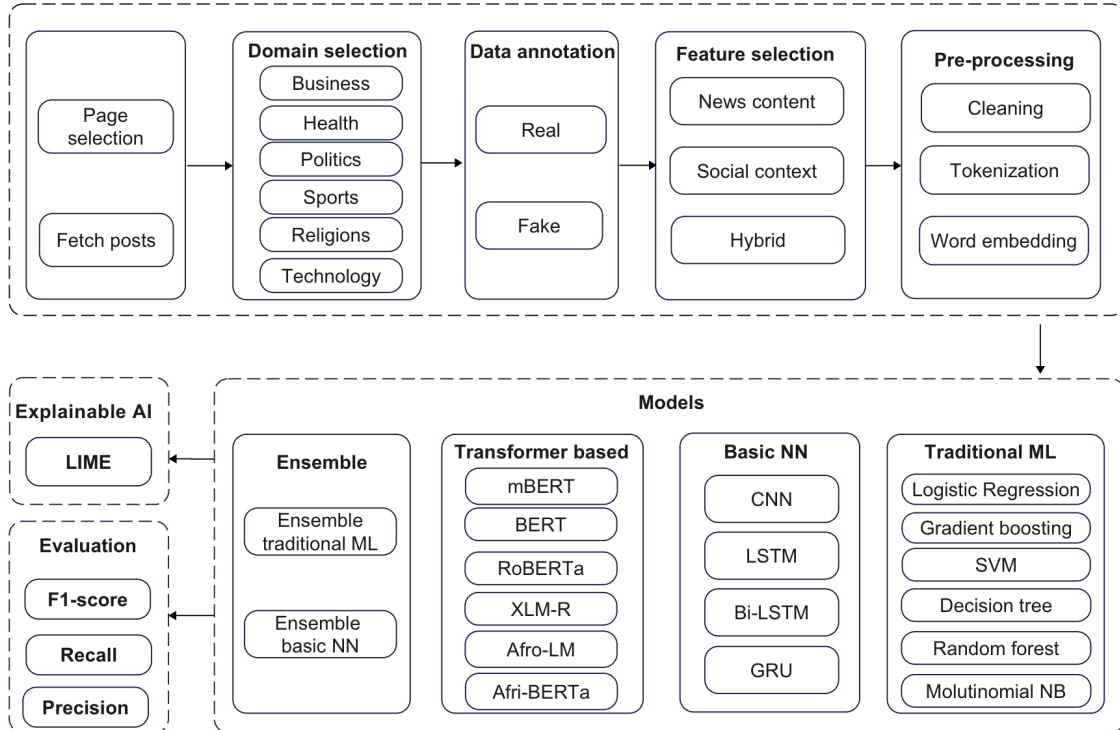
Page selection

Fetch posts

Domain selection
Business
Health
Politics
Sports
Religions
Technology

Data annotation
Real
Fake

Feature selection
News content
Social context
Hybrid

Pre-processing
Cleaning
Tokenization
Word embedding

Explainable AI
LIME

Evaluation
F1-score
Recall
Precision

Models

Ensemble
Ensemble traditional ML
Ensemble basic NN

Transformer based
mBERT
BERT
RoBERTa
XLM-R
Afro-LM
Afri-BERTa

Basic NN
CNN
LSTM
Bi-LSTM
GRU

Traditional ML
Logistic Regression
Gradient boosting
SVM
Decision tree
Random forest
Molutinomial NB